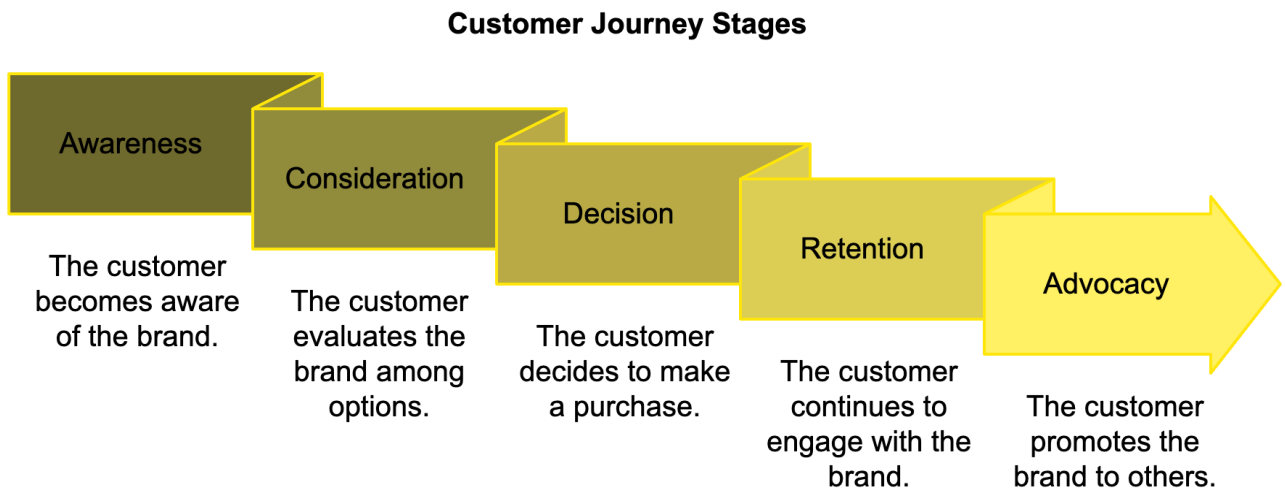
Customer Journey Stages

Awareness

The customer becomes aware of the brand.

Consideration

The customer evaluates the brand among options.

Decision

The customer decides to make a purchase.

Retention

The customer continues to engage with the brand.

Advocacy

The customer promotes the brand to others.